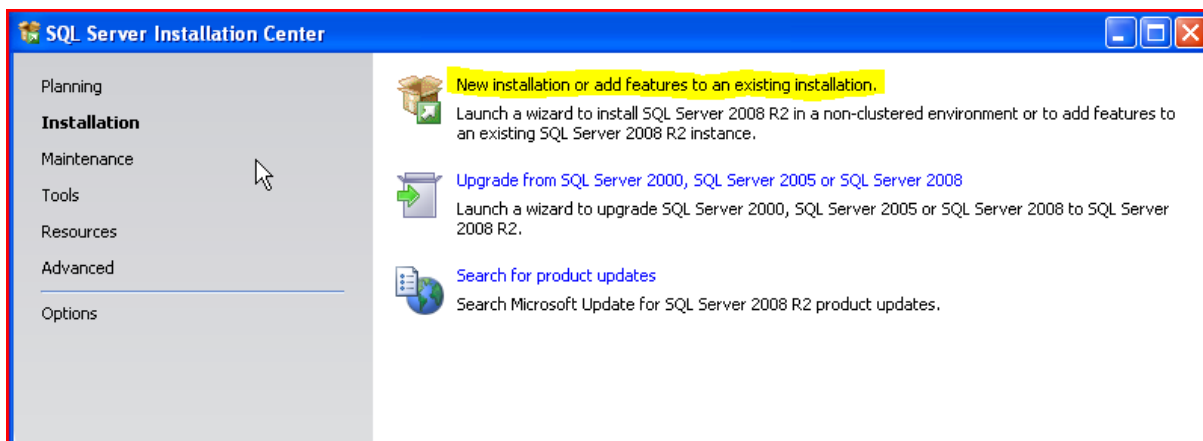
SQL Server Installation Center

Planning
Installation
Maintenance
Tools
Resources
Advanced
Options

New installation or add features to an existing installation.
Launch a wizard to install SQL Server 2008 R2 in a non-clustered environment or to add features to an existing SQL Server 2008 R2 instance.

Upgrade from SQL Server 2000, SQL Server 2005 or SQL Server 2008
Launch a wizard to upgrade SQL Server 2000, SQL Server 2005 or SQL Server 2008 to SQL Server 2008 R2.

Search for product updates
Search Microsoft Update for SQL Server 2008 R2 product updates.